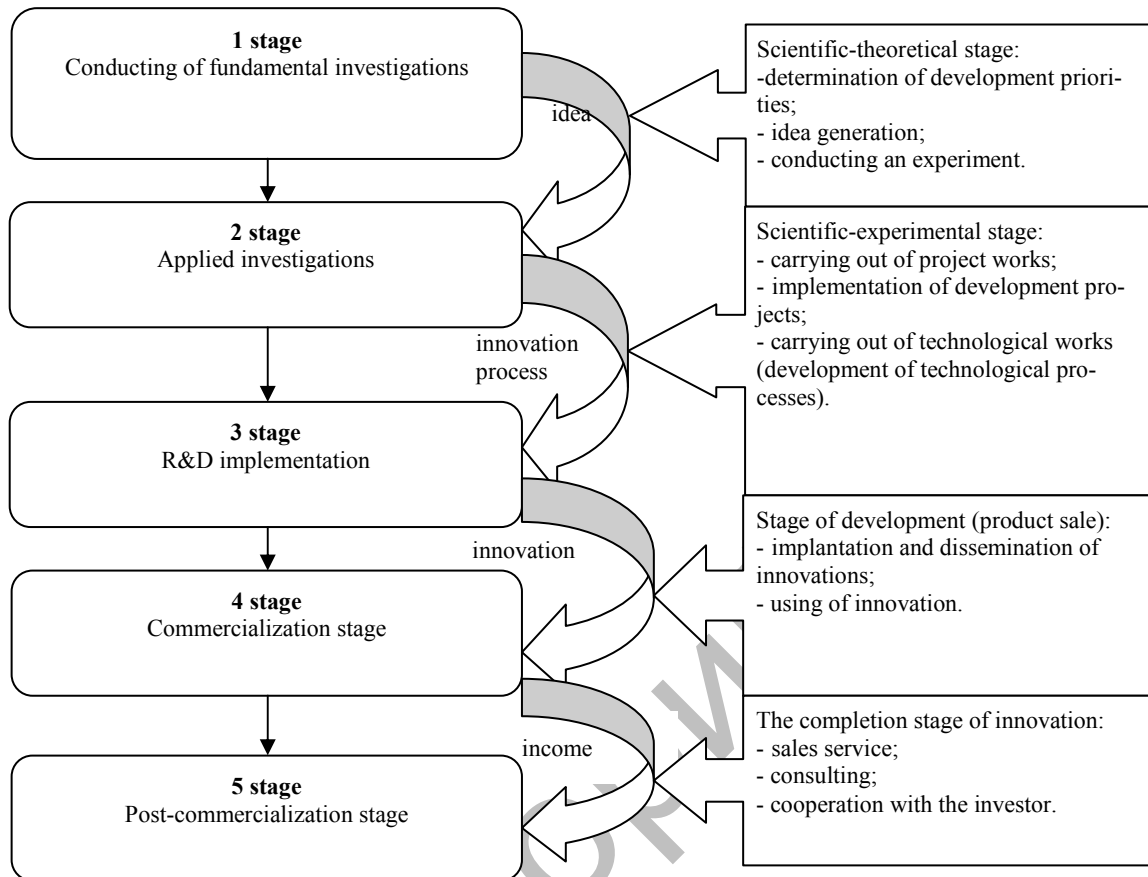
**1 stage**
Conducting of fundamental investigations

idea

Scientific-theoretical stage:
-determination of development priorities;
- idea generation;
- conducting an experiment.

**2 stage**
Applied investigations

innovation process

Scientific-experimental stage:
- carrying out of project works;
- implementation of development projects;
- carrying out of technological works (development of technological processes).

**3 stage**
R&D implementation

innovation

Stage of development (product sale):
- implantation and dissemination of innovations;
- using of innovation.

**4 stage**
Commercialization stage

income

The completion stage of innovation:
- sales service;
- consulting;
- cooperation with the investor.

**5 stage**
Post-commercialization stage